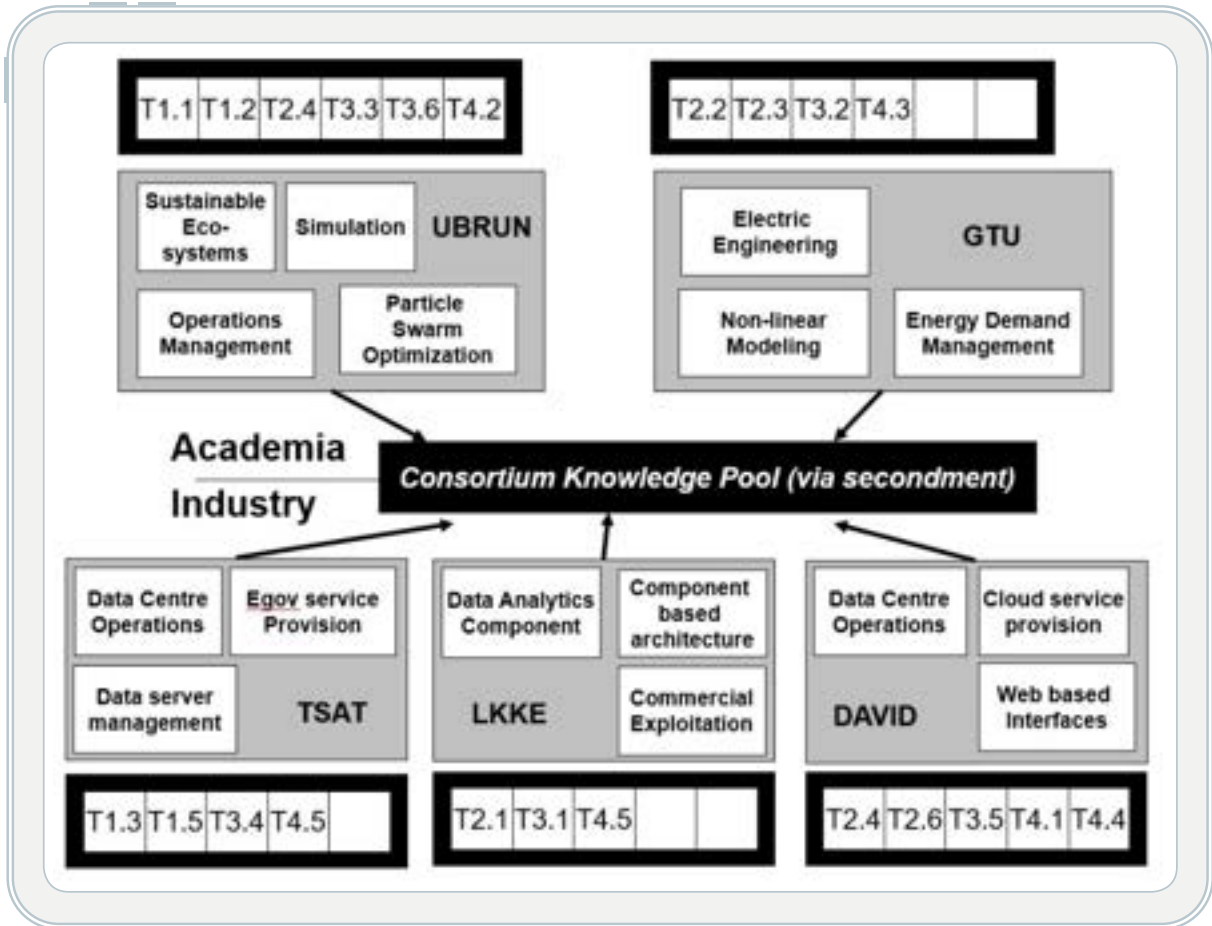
| T1.1 | T1.2 | T2.4 | T3.3 | T3.6 | T4.2 |
|---|---|---|---|---|---|

| T2.2 | T2.3 | T3.2 | T4.3 | | |
|---|---|---|---|---|---|

Sustainable Eco-systems

Simulation

UBRUN

Operations Management

Particle Swarm Optimization

Electric Engineering

GTU

Non-linear Modeling

Energy Demand Management

Academia

Industry

Consortium Knowledge Pool (via secondment)

Data Centre Operations

Egov service Provision

Data server management

TSAT

Data Analytics Component

Component based architecture

LKKE

Commercial Exploitation

Data Centre Operations

Cloud service provision

DAVID

Web based Interfaces

| T1.3 | T1.5 | T3.4 | T4.5 | |
|---|---|---|---|---|

| T2.1 | T3.1 | T4.5 | | |
|---|---|---|---|---|

| T2.4 | T2.6 | T3.5 | T4.1 | T4.4 |
|---|---|---|---|---|